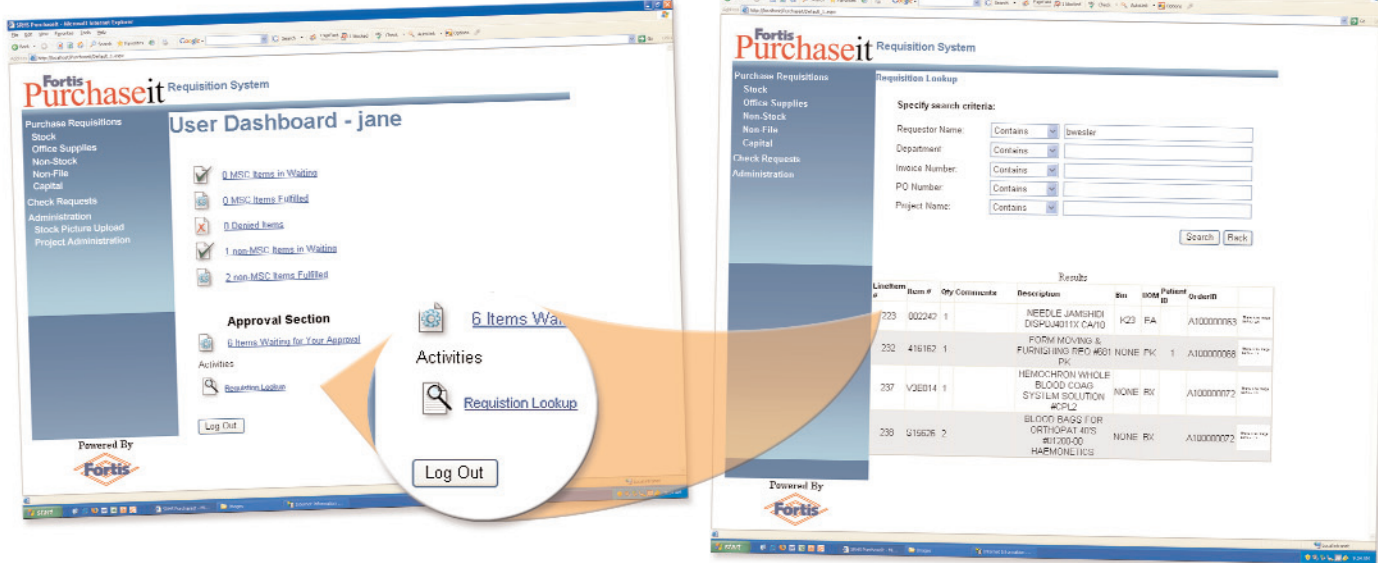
Fortis Purchaseit Requisition System

Purchase Requisitions
Stock
Office Supplies
Non-Stock
Non-File
Capital
Check Requests
Administration
Stock Picture Upload
Project Administration

User Dashboard - jane

0 MSC Items in Waiting

0 MSC Items Fulfilled

0 Denied Items

1 non-MSC Items in Waiting

2 non-MSC Items Fulfilled

Approval Section

6 Items Waiting for Your Approval

Activities

Requisition Lookup

Log Out

Powered By

Fortis

6 Items Wai

Activities

Requisition Lookup

Log Out

Fortis Purchaseit Requisition System

Purchase Requisitions
Stock
Office Supplies
Non-Stock
Non-File
Capital
Check Requests
Administration

Requisition Lookup

Specify search criteria:

Requestor Name: Contains bwesler
Department: Contains
Invoice Number: Contains
PO Number: Contains
Project Name: Contains

Search Back

Results

| LineItem # | Item # | Qty | Comments | Description | Bin | UOM | Patient ID | OrderID | |
|---|---|---|---|---|---|---|---|---|---|
| 223 | 002242 | 1 | | NEEDLE JAMSHIDI DISPOJ4011X CA/10 | K23 | EA | | A100000063 | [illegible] |
| 232 | 416162 | 1 | | FORM MOVING & FURNISHING REQ #681 PK | NONE | PK | 1 | A100000068 | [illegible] |
| 237 | V3E014 | 1 | | HEMOCHRON WHOLE BLOOD COAG SYSTEM SOLUTION #CPL2 | NONE | BX | | A100000072 | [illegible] |
| 238 | 016626 | 2 | | BLOOD BAGS FOR ORTHOPAT 40'S #01200-00 HAEMONETICS | NONE | BX | | A100000072 | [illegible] |

Powered By

Fortis